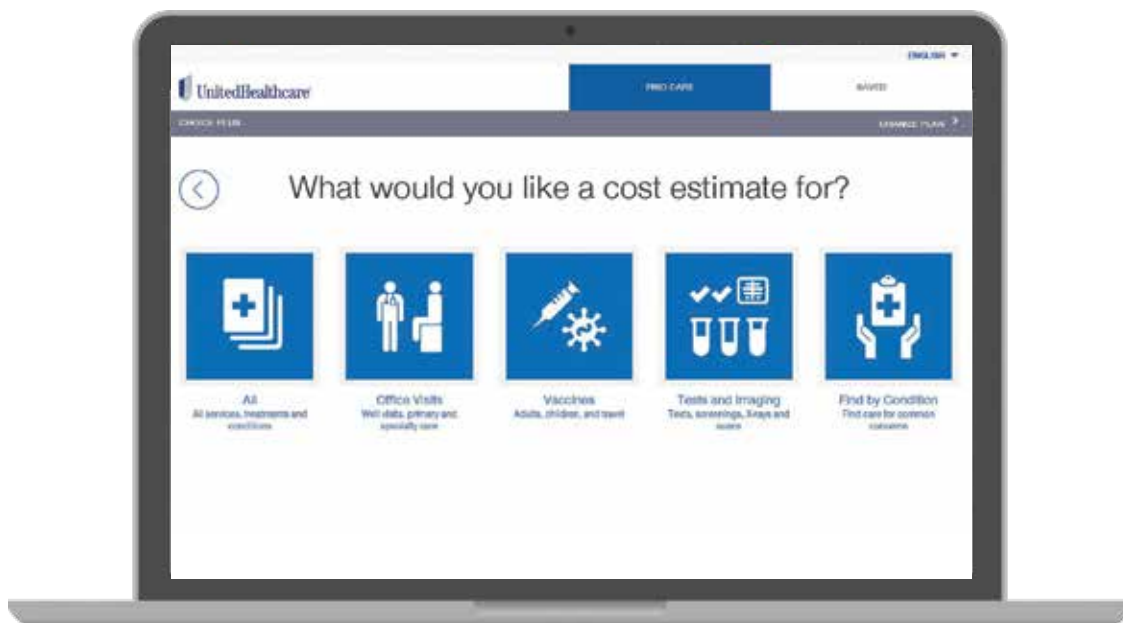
ENGLISH

UnitedHealthcare

FIND CARE

SAVED

CHOOSE PLAN

CHANGE PLAN

What would you like a cost estimate for?

All
All services, treatments and conditions

Office Visits
Well visits, primary and specialty care

Vaccines
Adults, children, and travel

Tests and Imaging
Tests, screenings, X-rays and scans

Find by Condition
Find care for common concerns